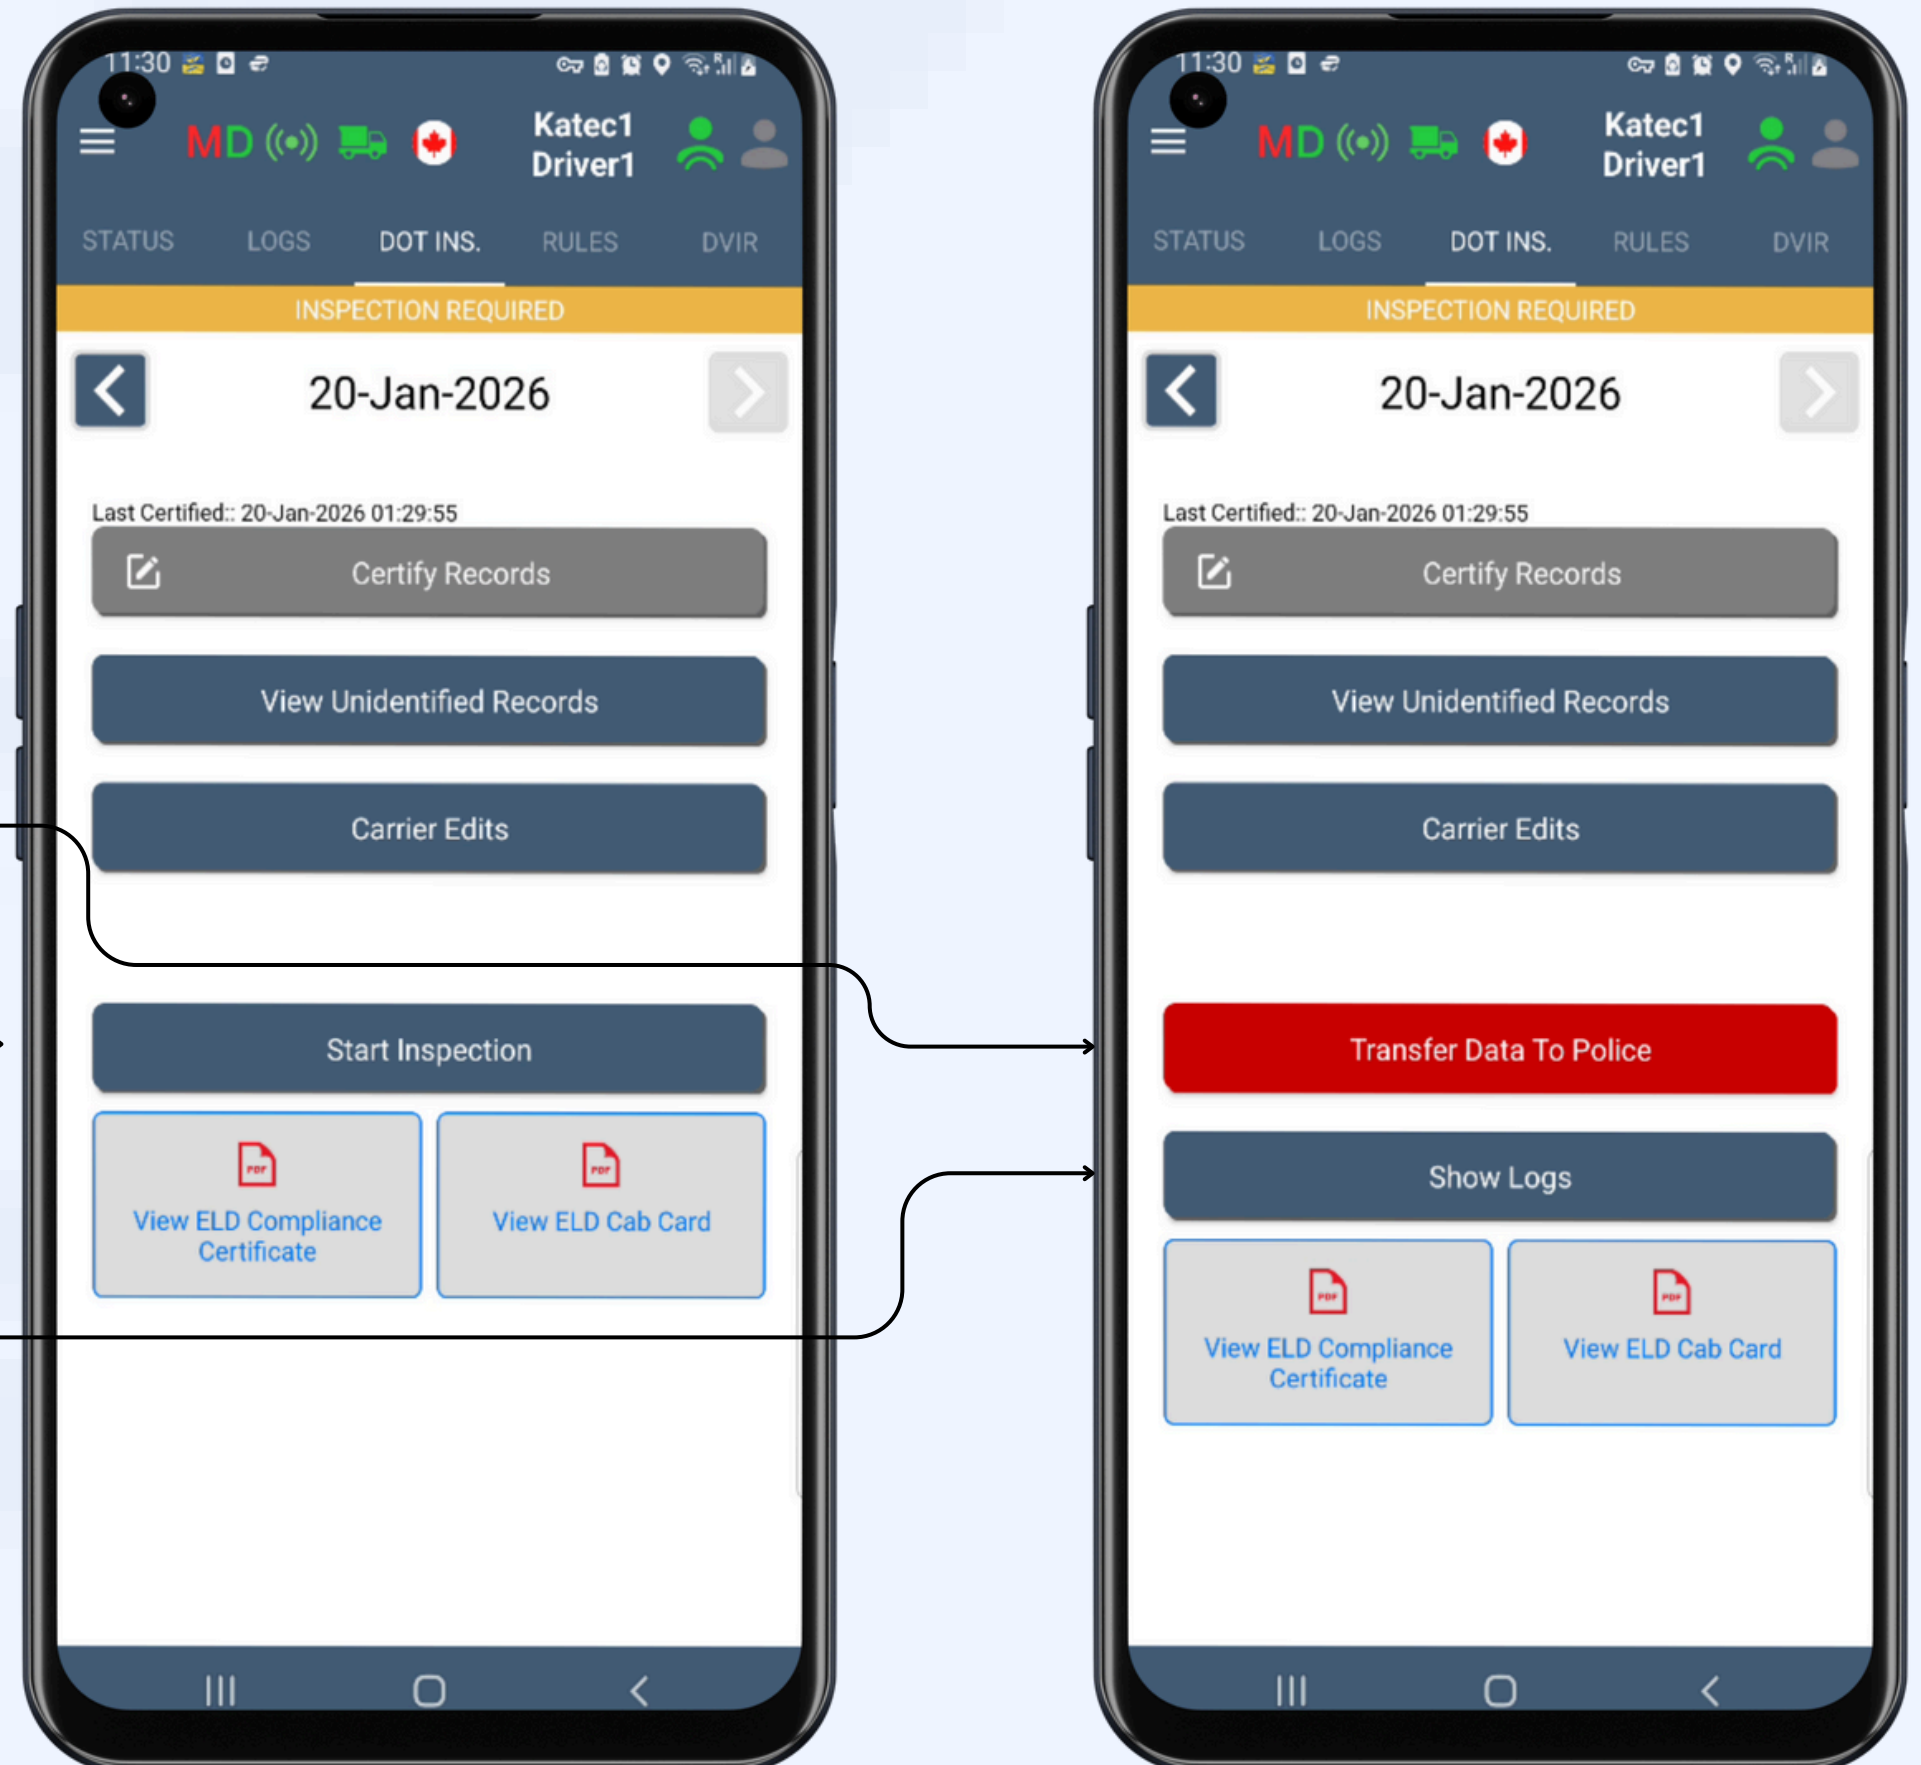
11:30

MD

Katec1
Driver1

STATUS LOGS DOT INS. RULES DVIR

INSPECTION REQUIRED

20-Jan-2026

Last Certified:: 20-Jan-2026 01:29:55

Certify Records

View Unidentified Records

Carrier Edits

Start Inspection

PDF
View ELD Compliance Certificate

PDF
View ELD Cab Card

11:30

MD

Katec1
Driver1

STATUS LOGS DOT INS. RULES DVIR

INSPECTION REQUIRED

20-Jan-2026

Last Certified:: 20-Jan-2026 01:29:55

Certify Records

View Unidentified Records

Carrier Edits

Transfer Data To Police

Show Logs

PDF
View ELD Compliance Certificate

PDF
View ELD Cab Card